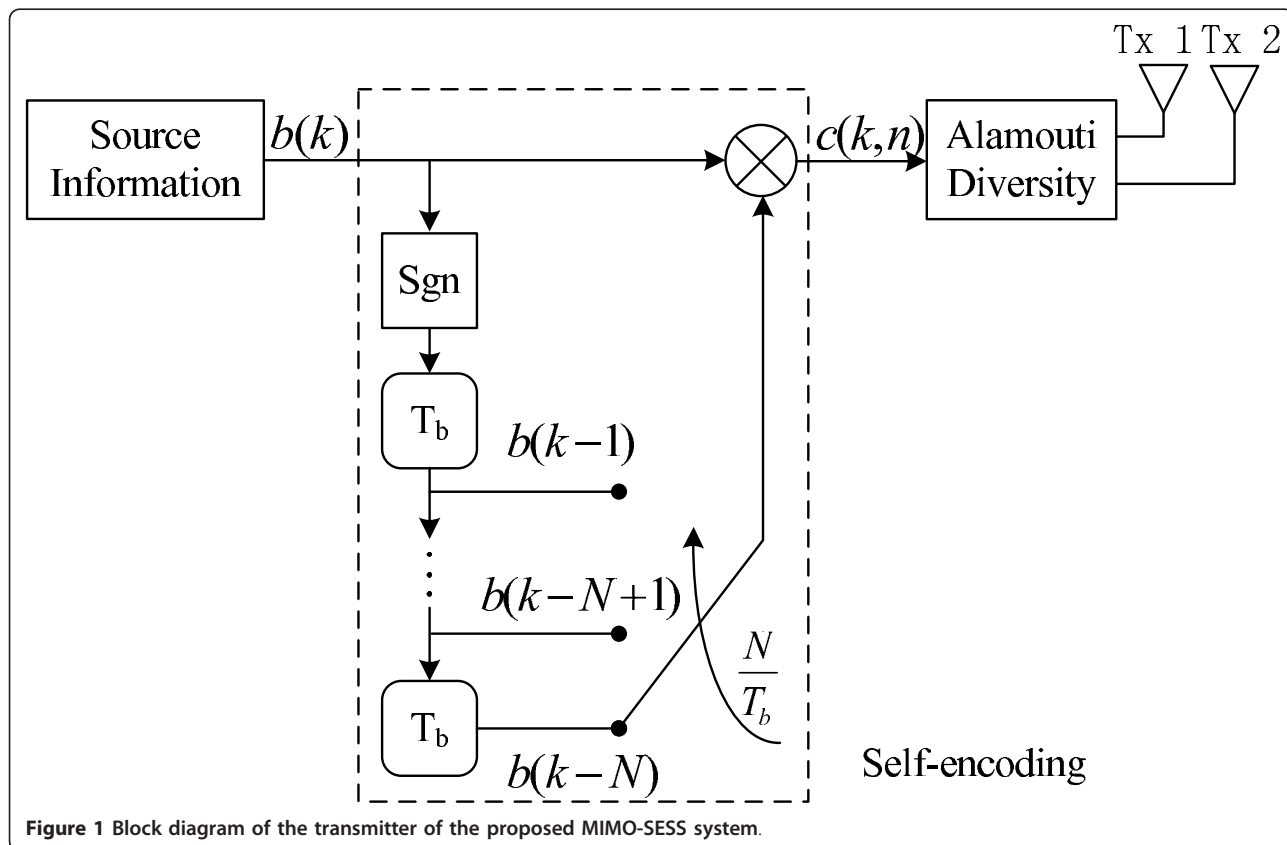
Tx 1 Tx 2

Source Information

$b(k)$

$c(k,n)$

Alamouti Diversity

Sgn

$T_b$

$b(k-1)$

$b(k-N+1)$

$\frac{N}{T_b}$

$T_b$

$b(k-N)$

Self-encoding

Figure 1 Block diagram of the transmitter of the proposed MIMO-SESS system.